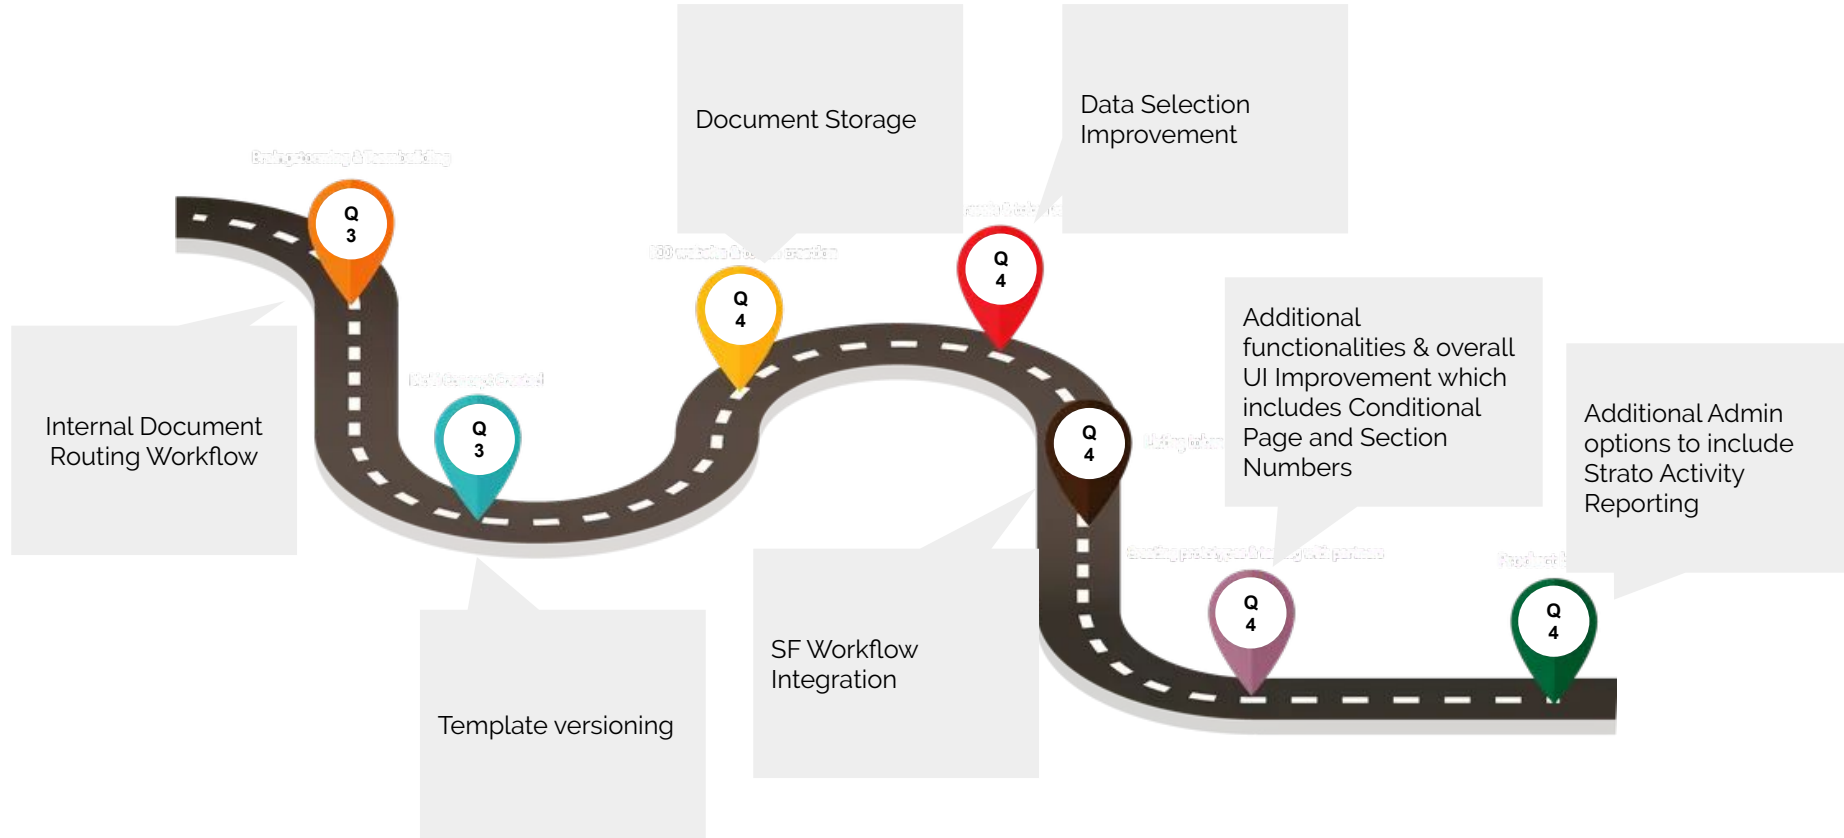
Document Storage

Data Selection Improvement

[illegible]

Q 3

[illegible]

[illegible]

Q 4

Q 4

Internal Document Routing Workflow

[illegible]

Q 3

Q 4

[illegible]

Additional functionalities & overall UI Improvement which includes Conditional Page and Section Numbers

Additional Admin options to include Strato Activity Reporting

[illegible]

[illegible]

Q 4

Q 4

SF Workflow Integration

Template versioning